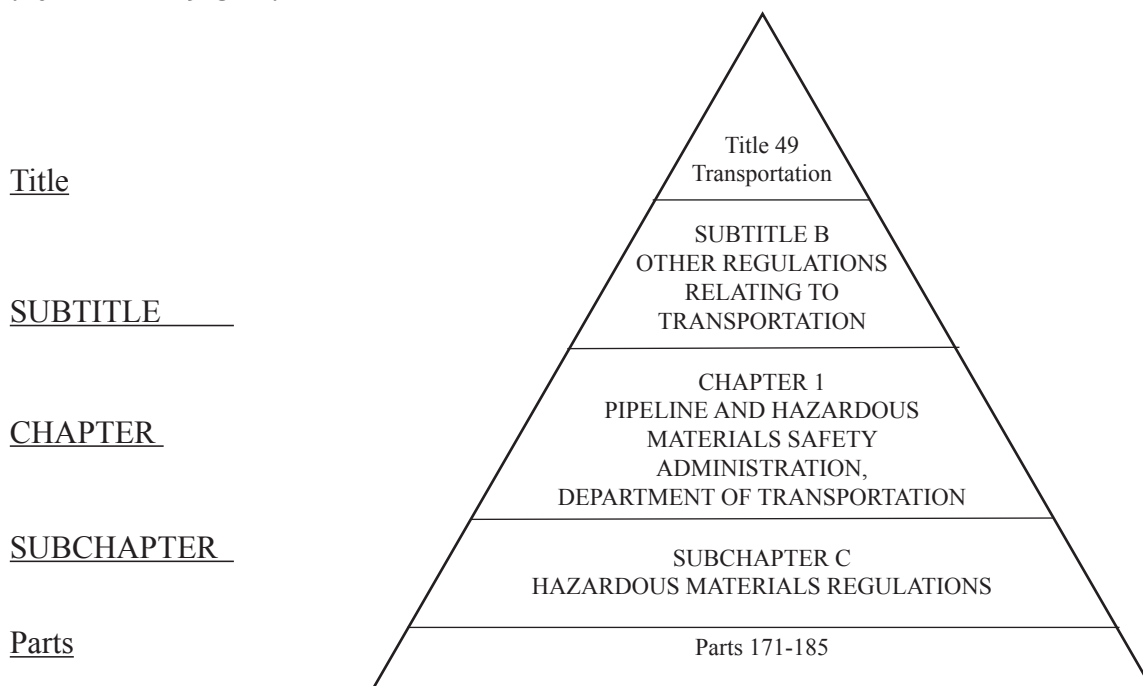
Title

SUBTITLE

CHAPTER

SUBCHAPTER

Parts

Title 49
Transportation

SUBTITLE B
OTHER REGULATIONS RELATING TO TRANSPORTATION

CHAPTER 1
PIPELINE AND HAZARDOUS MATERIALS SAFETY ADMINISTRATION, DEPARTMENT OF TRANSPORTATION

SUBCHAPTER C
HAZARDOUS MATERIALS REGULATIONS

Parts 171-185